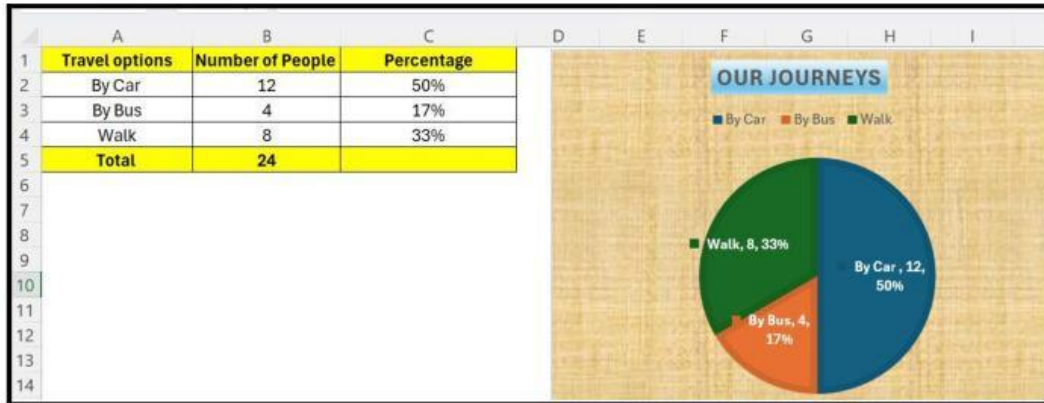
| | A | B | C | D | E | F | G | H | I |
|---|---|---|---|---|---|---|---|---|---|
| 1 | Travel options | Number of People | Percentage | | | | | | |
| 2 | By Car | 12 | 50% | | | | | | |
| 3 | By Bus | 4 | 17% | | | | | | |
| 4 | Walk | 8 | 33% | | | | | | |
| 5 | Total | 24 | | | | | | | |
| 6 | | | | | | | | | |
| 7 | | | | | | | | | |
| 8 | | | | | | | | | |
| 9 | | | | | | | | | |
| 10 | | | | | | | | | |
| 11 | | | | | | | | | |
| 12 | | | | | | | | | |
| 13 | | | | | | | | | |
| 14 | | | | | | | | | |

OUR JOURNEYS

By Car By Bus Walk

Walk, 8, 33%

By Car , 12, 50%

By Bus, 4, 17%